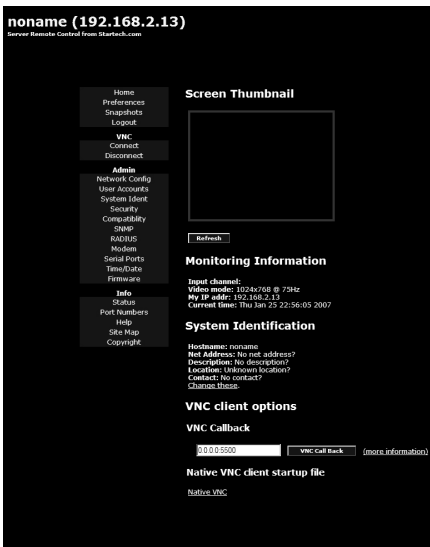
noname (192.168.2.13)
Server Remote Control from Startech.com

Home
Preferences
Snapshots
Logout

VNC
Connect
Disconnect

Admin
Network Config
User Accounts
System Ident
Security
Compatibility
SNMP
RADIUS
Modem
Serial Ports
Time/Date
Firmware

Info
Status
Port Numbers
Help
Site Map
Copyright

Screen Thumbnail

Refresh

Monitoring Information

Input channel:
Video mode: 1024x768 @ 75Hz
My IP addr: 192.168.2.13
Current time: Thu Jan 25 22:56:05 2007

System Identification

Hostname: noname
Net Address: No net address?
Description: No description?
Location: Unknown location?
Contact: No contact?
Change these.

VNC client options

VNC Callback

0.0.0.0:5500 VNC Call Back (more information)

Native VNC client startup file

Native VNC